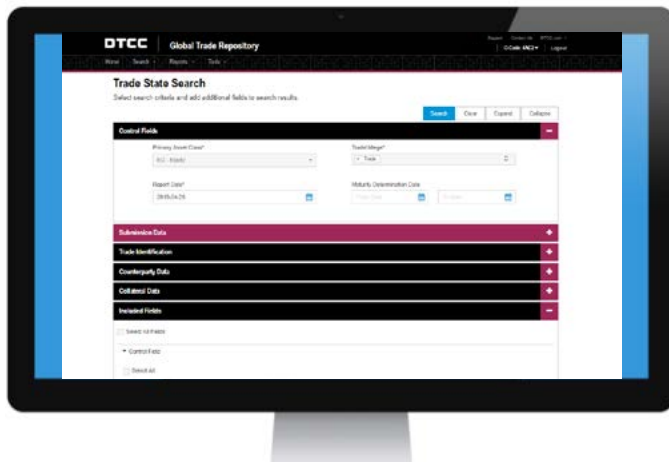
DTCC | Global Trade Repository

Report Contact Us DTCC.com
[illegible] Logout

Home Search Reports Tools

Trade State Search

Select search criteria and add additional fields to search results.

Search Clear Expand Collapse

Control Fields

Primary Asset Class*
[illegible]

Trade Usage*
Trade

Report Date*
2015-04-26

Maturity Determination Date
From Date To Date

Submission Data

Trade Identification

Counterparty Data

Collateral Data

Included Fields

Select All Fields

Control Fields

Select All